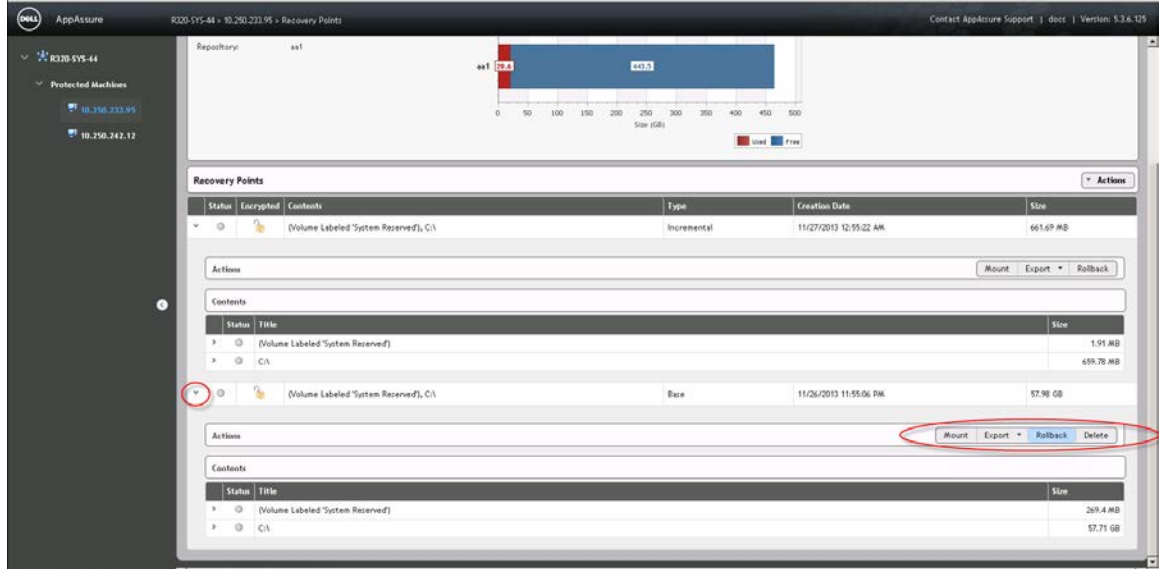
DELL AppAssure

R320-SYS-44 > 10.250.233.95 > Recovery Points

Contact AppAssure Support | docs | Version: 5.3.6.129

R320-SYS-44

Protected Machines

10.250.233.95

10.250.242.12

Repository: aa1

aa1 29.6 443.5

0 50 100 150 200 250 300 350 400 450 500

Size (GB)

Used Free

Recovery Points

Actions

| Status | Encrypted | Contents | Type | Creation Date | Size |
|---|---|---|---|---|---|
| | | (Volume Labeled 'System Reserved'), C:\ | Incremental | 11/27/2013 12:55:22 AM | 661.69 MB |

Actions

Mount Export Rollback

Contents

| Status | Title | Size |
|---|---|---|
| | (Volume Labeled 'System Reserved') | 1.91 MB |
| | C:\ | 659.78 MB |

| | | (Volume Labeled 'System Reserved'), C:\ | Base | 11/26/2013 11:55:06 PM | 57.98 GB |
|---|---|---|---|---|---|

Actions

Mount Export Rollback Delete

Contents

| Status | Title | Size |
|---|---|---|
| | (Volume Labeled 'System Reserved') | 269.4 MB |
| | C:\ | 57.71 GB |